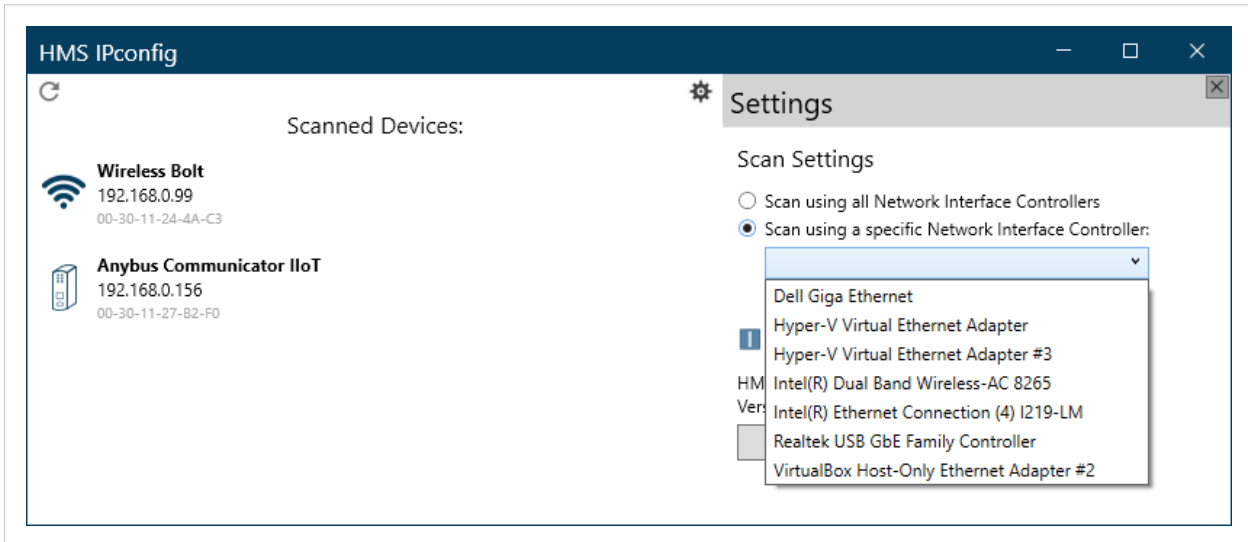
HMS IPconfig

Scanned Devices:

Wireless Bolt
192.168.0.99
00-30-11-24-4A-C3

Anybus Communicator IIoT
192.168.0.156
00-30-11-27-B2-F0

Settings

Scan Settings

Scan using all Network Interface Controllers
Scan using a specific Network Interface Controller:

Dell Giga Ethernet
Hyper-V Virtual Ethernet Adapter
Hyper-V Virtual Ethernet Adapter #3
Intel(R) Dual Band Wireless-AC 8265
Intel(R) Ethernet Connection (4) I219-LM
Realtek USB GbE Family Controller
VirtualBox Host-Only Ethernet Adapter #2

HM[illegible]
Ver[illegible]